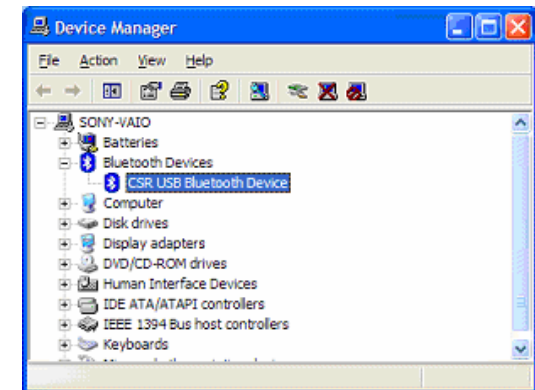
Device Manager

File Action View Help

SONY-VAIO
Batteries
Bluetooth Devices
CSR USB Bluetooth Device
Computer
Disk drives
Display adapters
DVD/CD-ROM drives
Human Interface Devices
IDE ATA/ATAPI controllers
IEEE 1394 Bus host controllers
Keyboards
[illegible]